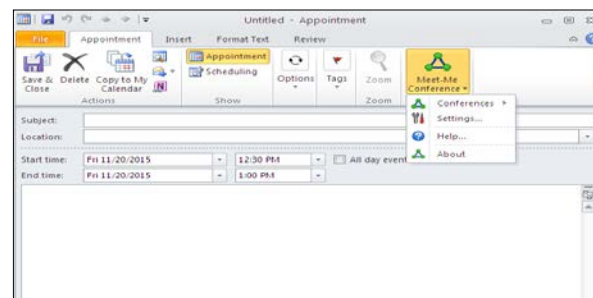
Untitled - Appointment

File
Appointment
Insert
Format Text
Review

Save & Close
Delete
Copy to My Calendar
Actions

Appointment
Scheduling
Show

Options
Tags
Zoom
Zoom

Meet-Me Conference

Conferences
Settings...
Help...
About

Subject:
Location:

Start time: Fri 11/20/2015
12:30 PM
All day event
End time: Fri 11/20/2015
1:00 PM